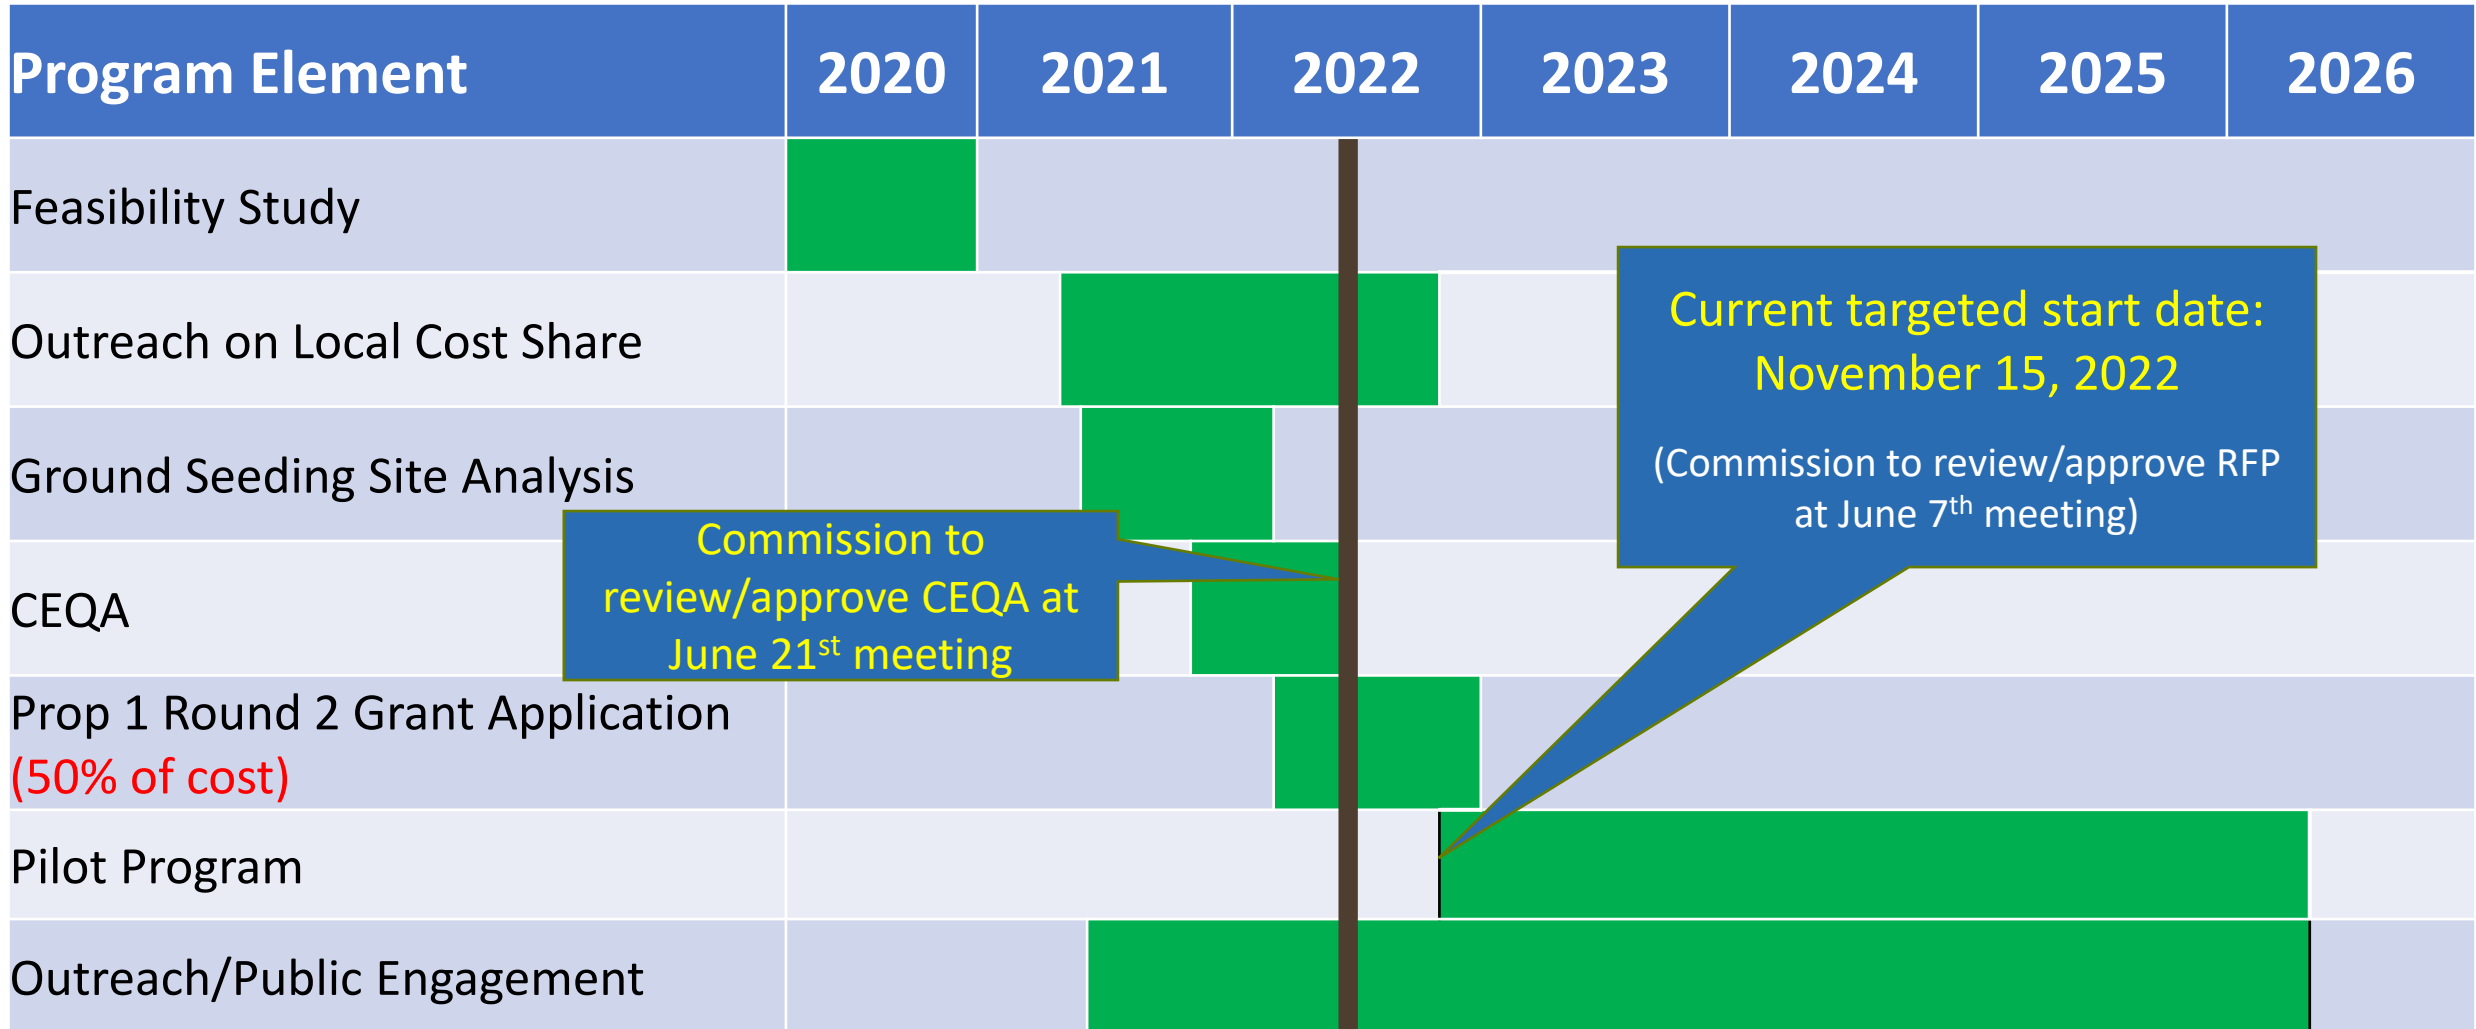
| Program Element | 2020 | 2021 | 2022 | 2023 | 2024 | 2025 | 2026 |
|---|---|---|---|---|---|---|---|
| Feasibility Study | | | | | | | |
| Outreach on Local Cost Share | | | | | | | |
| Ground Seeding Site Analysis | | | | | | | |
| CEQA | | | | | | | |
| Prop 1 Round 2 Grant Application (50% of cost) | | | | | | | |
| Pilot Program | | | | | | | |
| Outreach/Public Engagement | | | | | | | |

Commission to review/approve CEQA at June 21$^{st}$ meeting

Current targeted start date: November 15, 2022

(Commission to review/approve RFP at June 7$^{th}$ meeting)